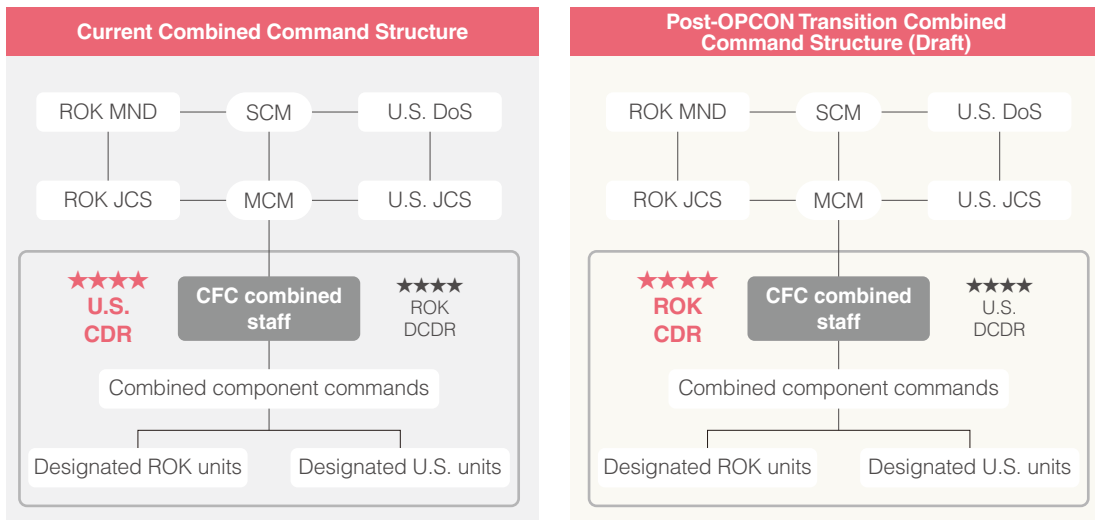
Current Combined Command Structure

ROK MND
SCM
U.S. DoS
ROK JCS
MCM
U.S. JCS

★★★★
U.S.
CDR

CFC combined staff

★★★★
ROK
DCDR

Combined component commands

Designated ROK units
Designated U.S. units

Post-OPCON Transition Combined Command Structure (Draft)

ROK MND
SCM
U.S. DoS
ROK JCS
MCM
U.S. JCS

★★★★
ROK
CDR

CFC combined staff

★★★★
U.S.
DCDR

Combined component commands

Designated ROK units
Designated U.S. units